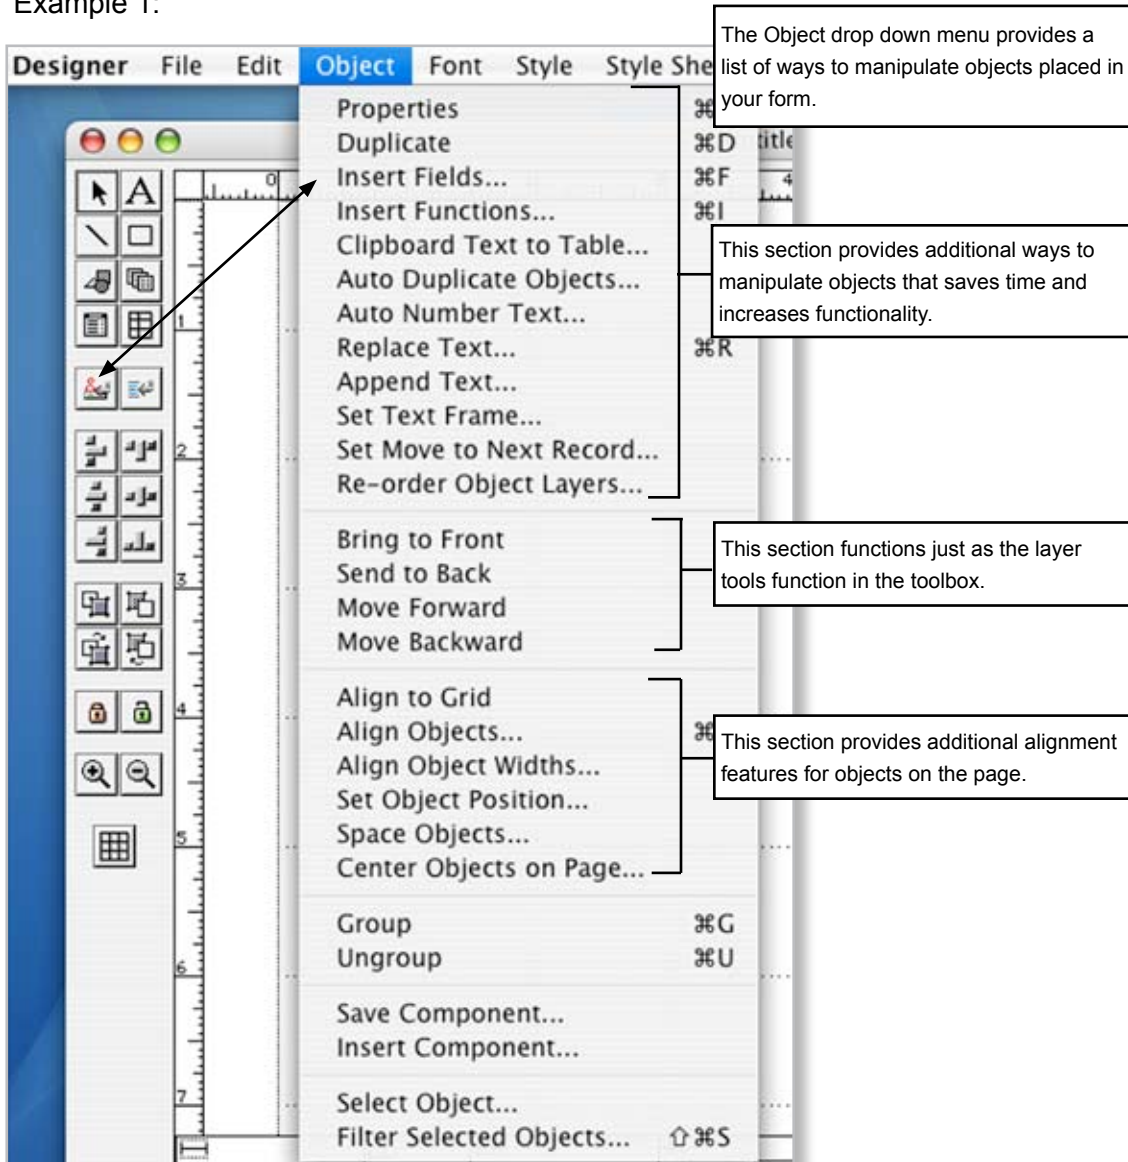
Example 1:

Designer File Edit Object Font Style Style She

The Object drop down menu provides a list of ways to manipulate objects placed in your form.

Properties ⌘
Duplicate ⌘D
Insert Fields... ⌘F
Insert Functions... ⌘I
Clipboard Text to Table...
Auto Duplicate Objects...
Auto Number Text...
Replace Text... ⌘R
Append Text...
Set Text Frame...
Set Move to Next Record...
Re-order Object Layers...

This section provides additional ways to manipulate objects that saves time and increases functionality.

Bring to Front
Send to Back
Move Forward
Move Backward

This section functions just as the layer tools function in the toolbox.

Align to Grid
Align Objects... ⌘
Align Object Widths...
Set Object Position...
Space Objects...
Center Objects on Page...

This section provides additional alignment features for objects on the page.

Group ⌘G
Ungroup ⌘U

Save Component...
Insert Component...

Select Object...
Filter Selected Objects... ⇧⌘S

itle
0
1
2
3
4
5
6
7
4